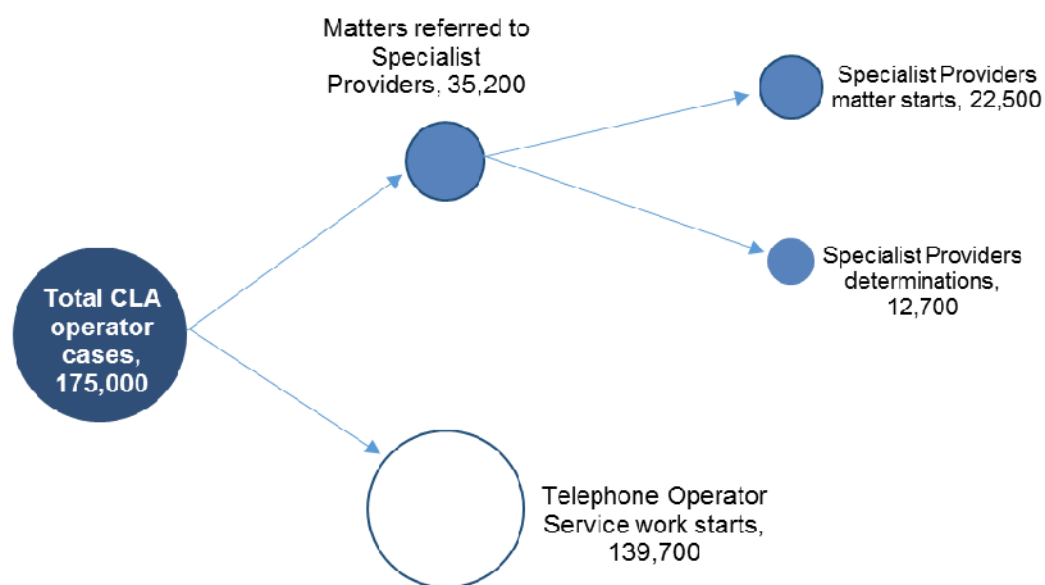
Matters referred to Specialist Providers, 35,200

Specialist Providers matter starts, 22,500

Specialist Providers determinations, 12,700

Total CLA operator cases, 175,000

Telephone Operator Service work starts, 139,700